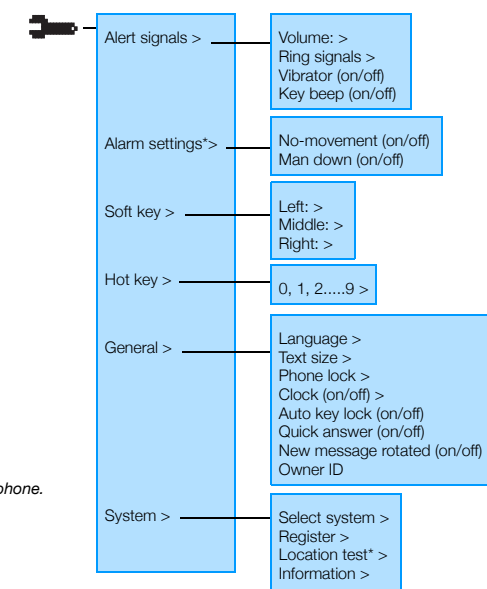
Alert signals >

Volume: >
Ring signals >
Vibrator (on/off)
Key beep (on/off)

Alarm settings*>

No-movement (on/off)
Man down (on/off)

Soft key >

Left: >
Middle: >
Right: >

Hot key >

0, 1, 2.....9 >

General >

Language >
Text size >
Phone lock >
Clock (on/off) >
Auto key lock (on/off)
Quick answer (on/off)
New message rotated (on/off)
Owner ID

phone.

System >

Select system >
Register >
Location test* >
Information >